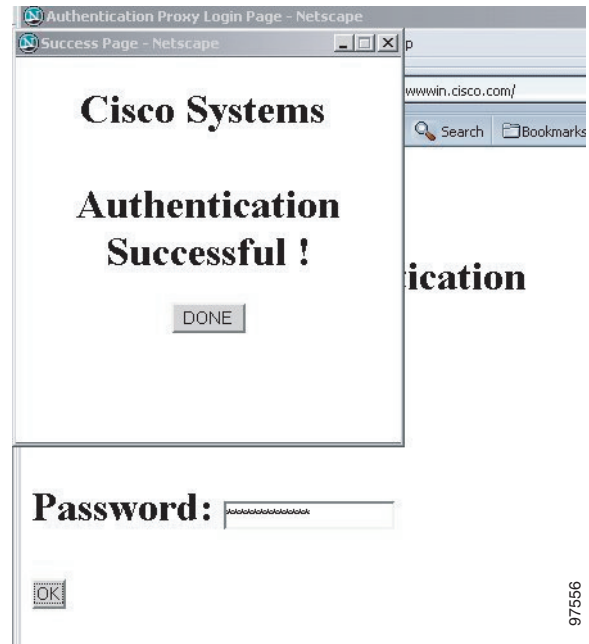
Authentication Proxy Login Page - Netscape

Success Page - Netscape

p

wwwin.cisco.com/

Search

Bookmarks

Cisco Systems

Authentication Successful !

DONE

ication

Password: \*\*\*\*\*\*\*\*\*\*\*\*

OK

97556